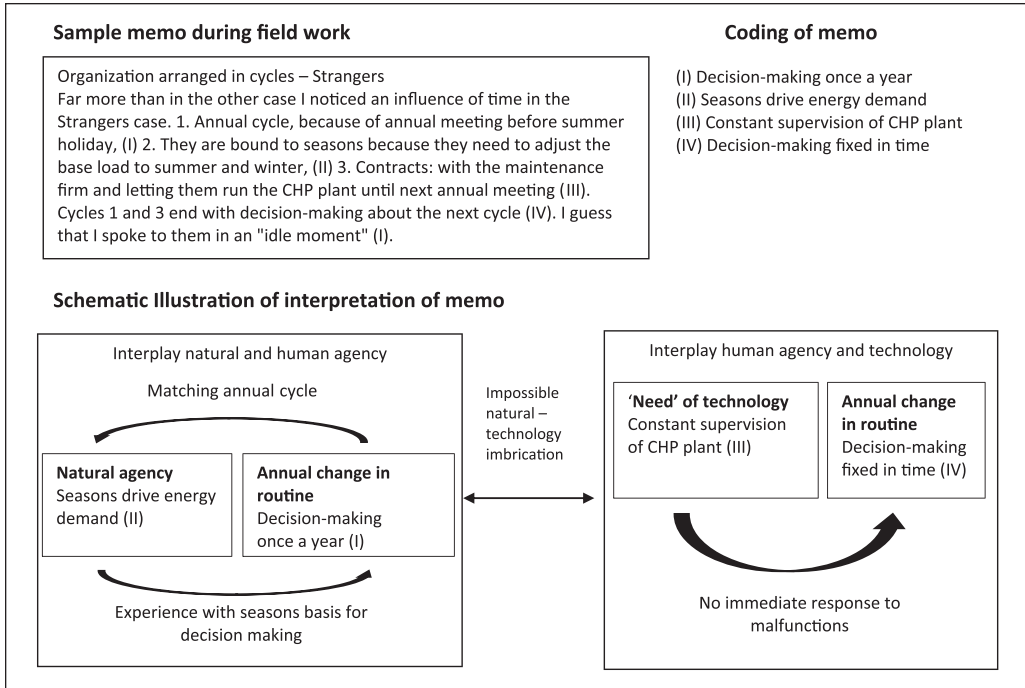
Sample memo during field work

Organization arranged in cycles – Strangers
Far more than in the other case I noticed an influence of time in the Strangers case. 1. Annual cycle, because of annual meeting before summer holiday, (I) 2. They are bound to seasons because they need to adjust the base load to summer and winter, (II) 3. Contracts: with the maintenance firm and letting them run the CHP plant until next annual meeting (III). Cycles 1 and 3 end with decision-making about the next cycle (IV). I guess that I spoke to them in an "idle moment" (I).

Coding of memo

(I) Decision-making once a year
(II) Seasons drive energy demand
(III) Constant supervision of CHP plant
(IV) Decision-making fixed in time

Schematic Illustration of interpretation of memo

Interplay natural and human agency

Matching annual cycle

Natural agency
Seasons drive energy demand (II)

Annual change in routine
Decision-making once a year (I)

Experience with seasons basis for decision making

Impossible natural – technology imbrication

Interplay human agency and technology

'Need' of technology
Constant supervision of CHP plant (III)

Annual change in routine
Decision-making fixed in time (IV)

No immediate response to malfunctions